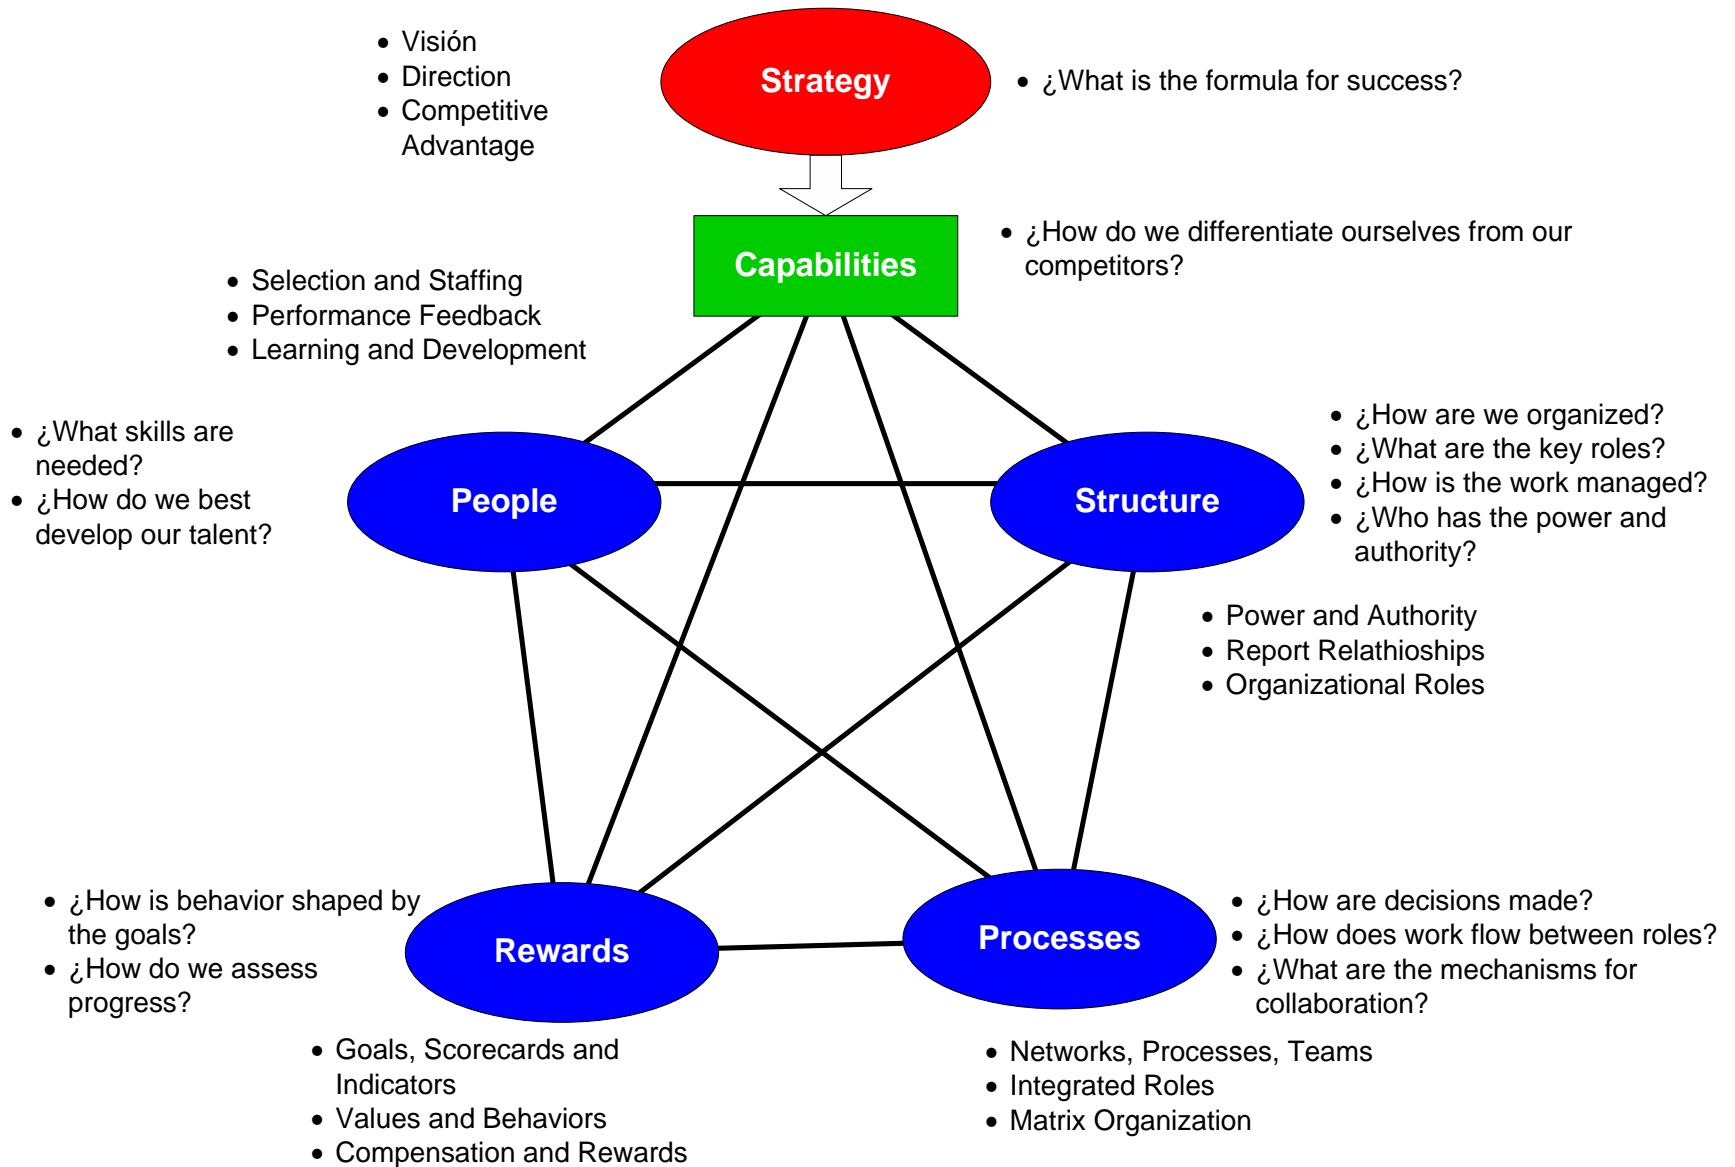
- Visión
- Direction
- Competitive Advantage

Strategy

- ¿What is the formula for success?

Capabilities

- ¿How do we differentiate ourselves from our competitors?

- Selection and Staffing
- Performance Feedback
- Learning and Development

- ¿What skills are needed?
- ¿How do we best develop our talent?

People

Structure

- ¿How are we organized?
- ¿What are the key roles?
- ¿How is the work managed?
- ¿Who has the power and authority?

- Power and Authority
- Report Relathioships
- Organizational Roles

- ¿How is behavior shaped by the goals?
- ¿How do we assess progress?

Rewards

Processes

- ¿How are decisions made?
- ¿How does work flow between roles?
- ¿What are the mechanisms for collaboration?

- Goals, Scorecards and Indicators
- Values and Behaviors
- Compensation and Rewards

- Networks, Processes, Teams
- Integrated Roles
- Matrix Organization